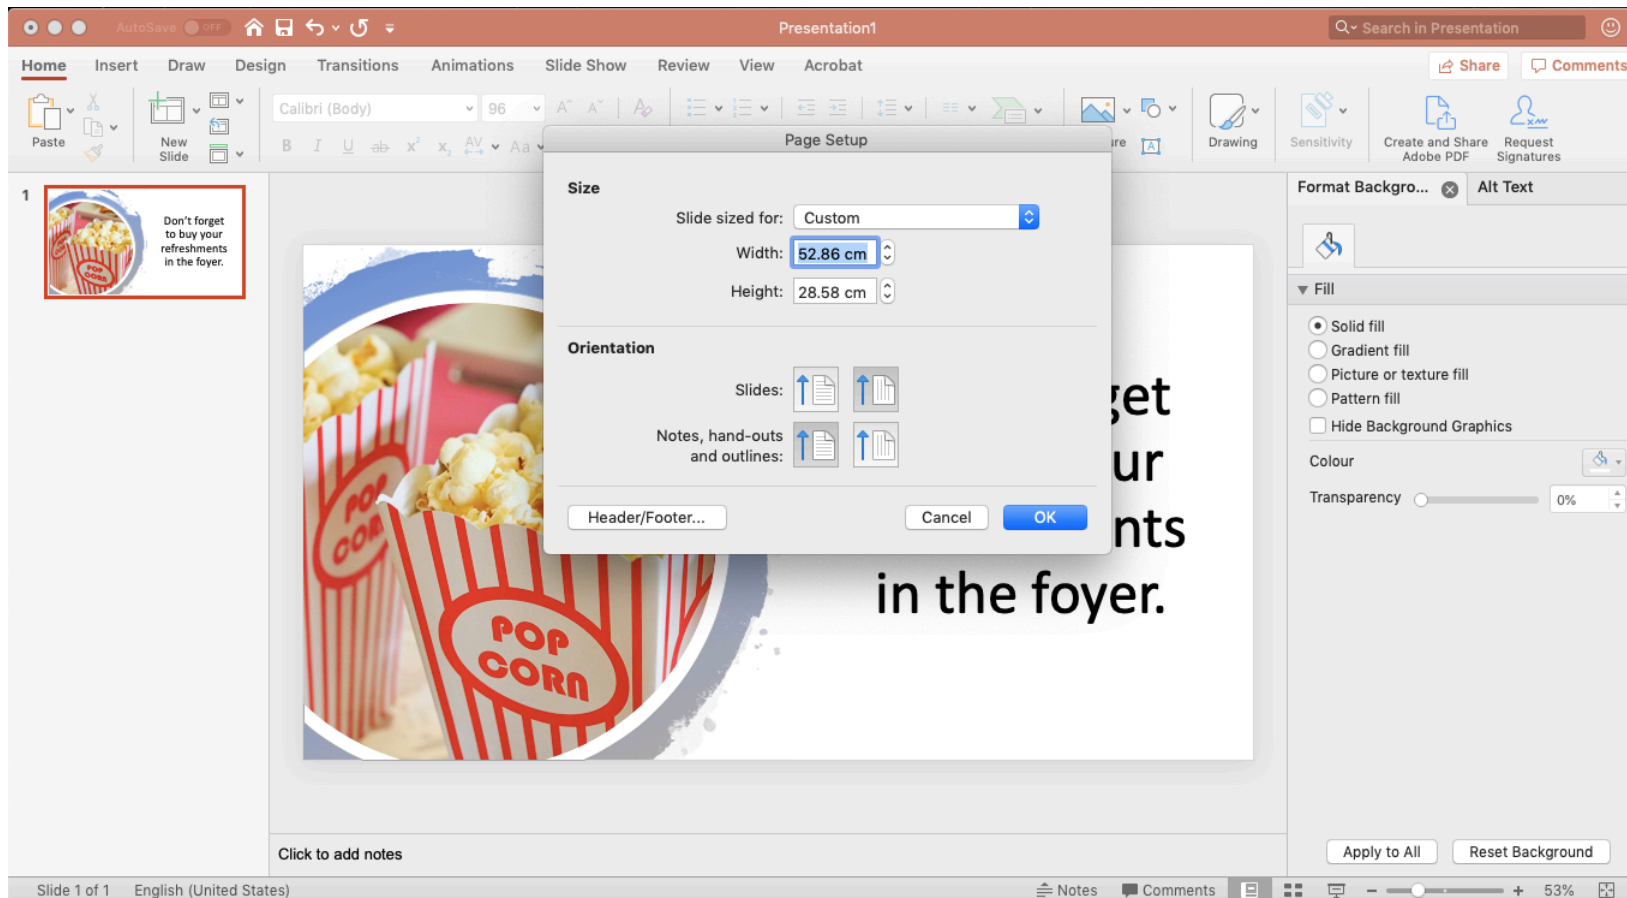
AutoSave OFF

Presentation1

Search in Presentation

Home Insert Draw Design Transitions Animations Slide Show Review View Acrobat

Share Comments

Paste New Slide Calibri (Body) 96 Drawing Sensitivity Create and Share Adobe PDF Request Signatures

1

Don't forget to buy your refreshments in the foyer.

Page Setup

Size

Slide sized for: Custom

Width: 52.86 cm

Height: 28.58 cm

Orientation

Slides:

Notes, hand-outs and outlines:

Header/Footer... Cancel OK

get
ur
nts
in the foyer.

POP CORN

POP CORN

Format Backgro... Alt Text

Fill

Solid fill
Gradient fill
Picture or texture fill
Pattern fill
Hide Background Graphics

Colour

Transparency 0%

Apply to All Reset Background

Click to add notes

Slide 1 of 1 English (United States) Notes Comments 53%